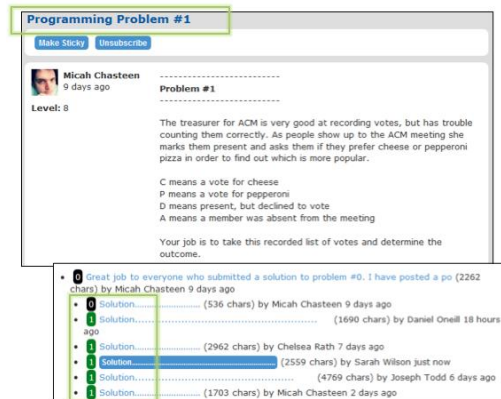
Programming Problem #1

Make Sticky Unsubscribe

Micah Chasteen
9 days ago

Level: 8

-------------------------
Problem #1

The treasurer for ACM is very good at recording votes, but has trouble counting them correctly. As people show up to the ACM meeting she marks them present and asks them if they prefer cheese or pepperoni pizza in order to find out which is more popular.

C means a vote for cheese
P means a vote for pepperoni
D means present, but declined to vote
A means a member was absent from the meeting

Your job is to take this recorded list of votes and determine the outcome.

- 0 Great job to everyone who submitted a solution to problem #0. I have posted a po (2262 chars) by Micah Chasteen 9 days ago
  - 0 Solution...................... (536 chars) by Micah Chasteen 9 days ago
  - 1 Solution...................... (1690 chars) by Daniel Oneill 18 hours ago
  - 1 Solution...................... (2962 chars) by Chelsea Rath 7 days ago
  - 1 Solution...................... (2559 chars) by Sarah Wilson just now
  - 1 Solution...................... (4769 chars) by Joseph Todd 6 days ago
  - 1 Solution...................... (1703 chars) by Micah Chasteen 2 days ago